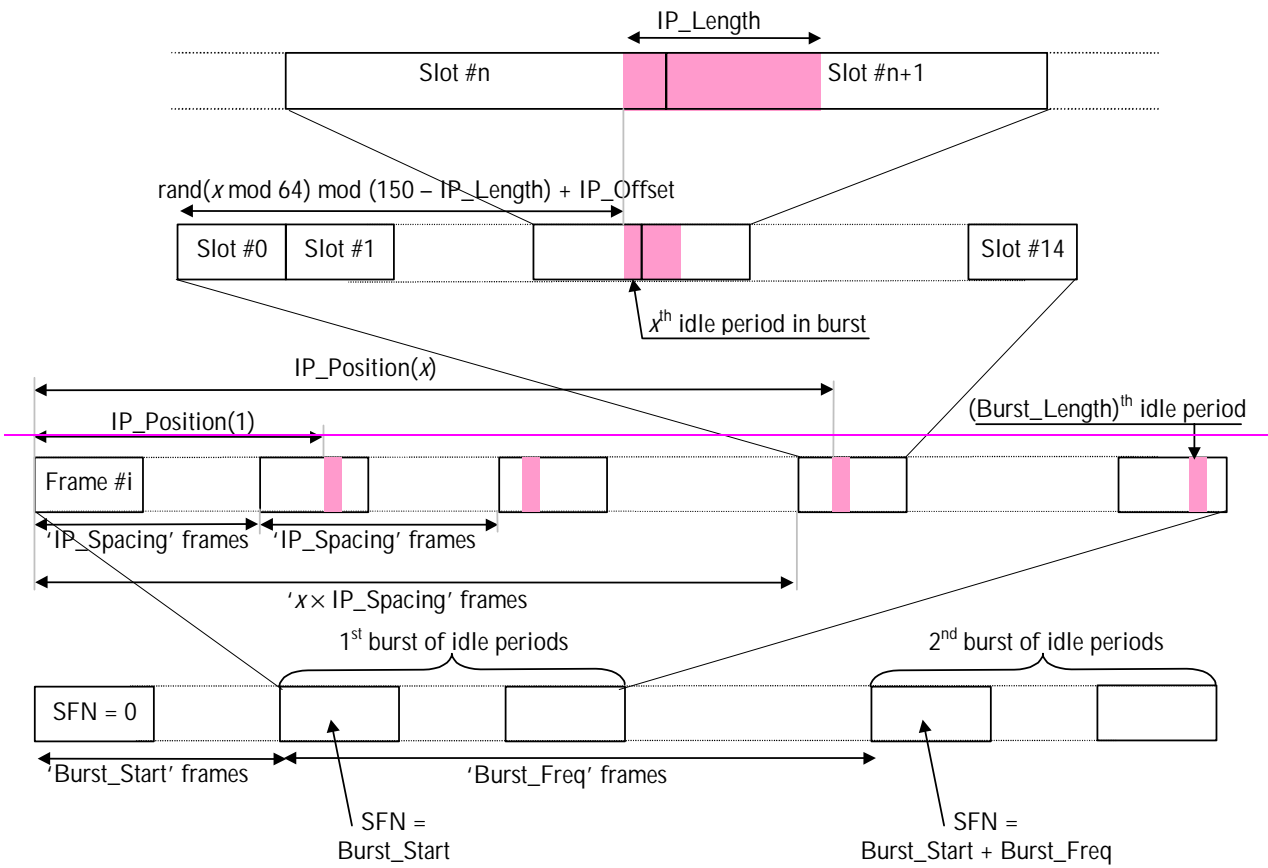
IP_Length

Slot #n

Slot #n+1

rand($x$ mod 64) mod (150 – IP_Length) + IP_Offset

Slot #0

Slot #1

Slot #14

$x^{th}$ idle period in burst

IP_Position($x$)

IP_Position(1)

(Burst_Length)$^{th}$ idle period

Frame #i

'IP_Spacing' frames

'IP_Spacing' frames

'$x \times$ IP_Spacing' frames

1$^{st}$ burst of idle periods

2$^{nd}$ burst of idle periods

SFN = 0

'Burst_Start' frames

'Burst_Freq' frames

SFN = Burst_Start

SFN = Burst_Start + Burst_Freq